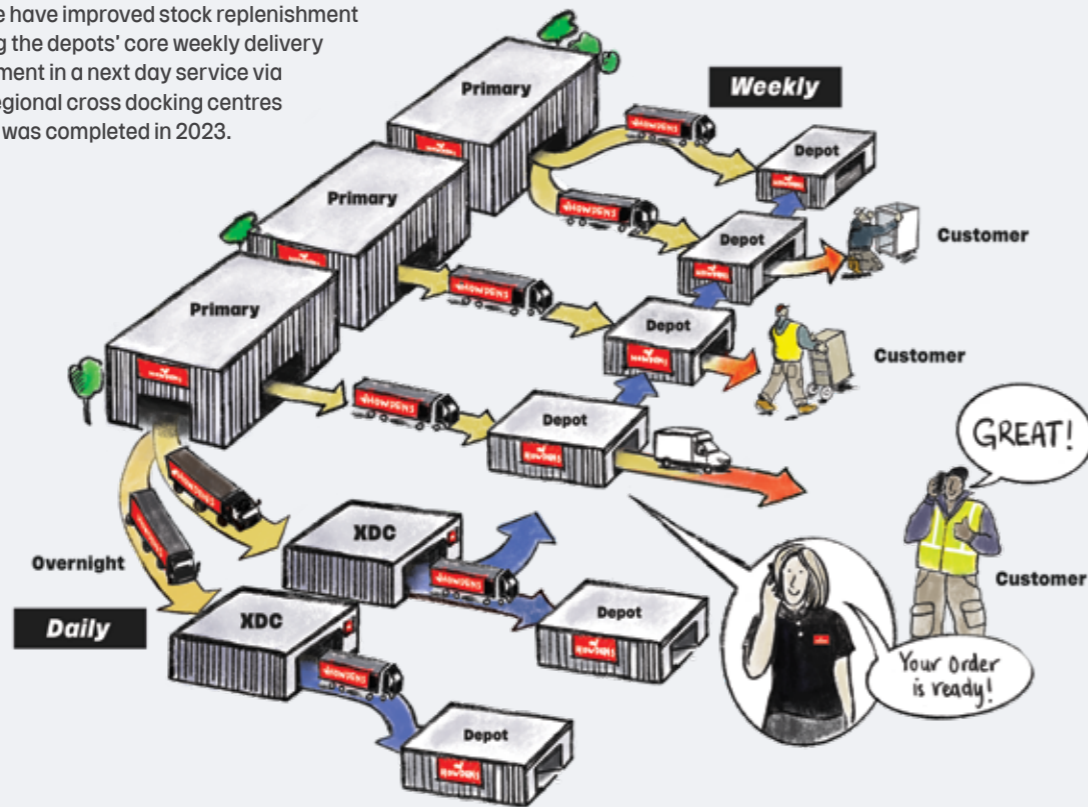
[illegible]e have improved stock replenishment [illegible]g the depots' core weekly delivery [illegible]ment in a next day service via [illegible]egional cross docking centres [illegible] was completed in 2023.

Primary

Weekly

Depot

Primary

Depot

Customer

Primary

Depot

Customer

Depot

GREAT!

XDC

Overnight

Customer

Daily

XDC

Depot

Your Order is ready!

Depot

HOWDENS